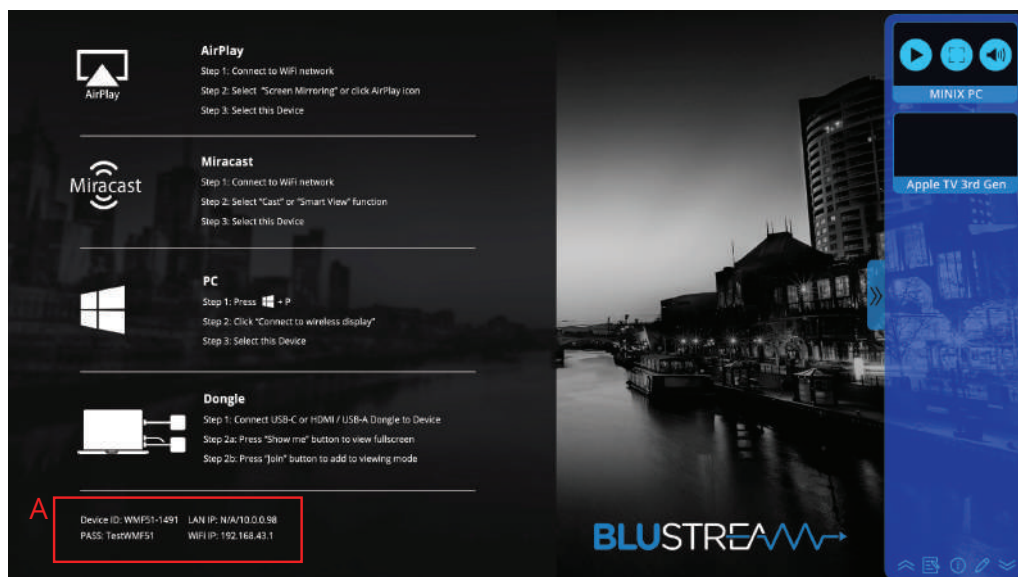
AirPlay

AirPlay
Step 1: Connect to WiFi network
Step 2: Select "Screen Mirroring" or click AirPlay icon
Step 3: Select this Device

Miracast

Miracast
Step 1: Connect to WiFi network
Step 2: Select "Cast" or "Smart View" function
Step 3: Select this Device

PC
Step 1: Press + P
Step 2: Click "Connect to wireless display"
Step 3: Select this Device

Dongle
Step 1: Connect USB-C or HDMI / USB-A Dongle to Device
Step 2a: Press "Show me" button to view fullscreen
Step 2b: Press "Join" button to add to viewing mode

A
Device ID: WMF51-1491 LAN IP: N/A/10.0.0.98
PASS: TestWMF51 WIFI IP: 192.168.43.1

BLUSTREAM

MINIX PC

Apple TV 3rd Gen